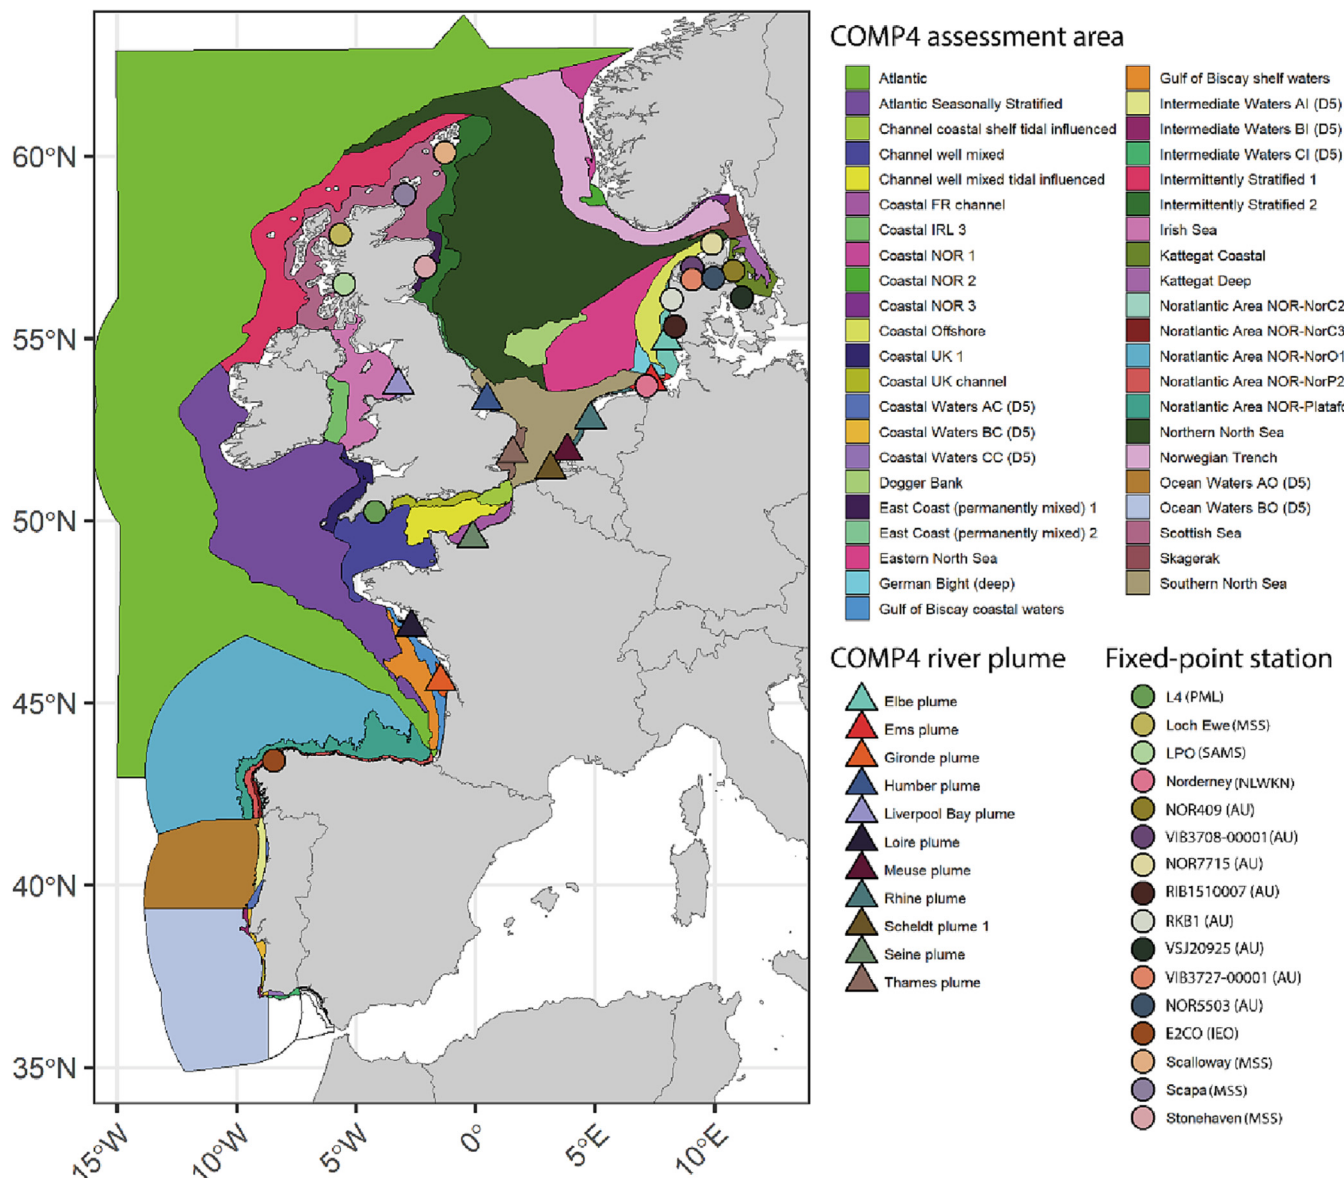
60°N
55°N
50°N
45°N
40°N
35°N
15°W
10°W
5°W
0°
5°E
10°E

COMP4 assessment area

Atlantic
Atlantic Seasonally Stratified
Channel coastal shelf tidal influenced
Channel well mixed
Channel well mixed tidal influenced
Coastal FR channel
Coastal IRL 3
Coastal NOR 1
Coastal NOR 2
Coastal NOR 3
Coastal Offshore
Coastal UK 1
Coastal UK channel
Coastal Waters AC (D5)
Coastal Waters BC (D5)
Coastal Waters CC (D5)
Dogger Bank
East Coast (permanently mixed) 1
East Coast (permanently mixed) 2
Eastern North Sea
German Bight (deep)
Gulf of Biscay coastal waters

Gulf of Biscay shelf waters
Intermediate Waters AI (D5)
Intermediate Waters BI (D5)
Intermediate Waters CI (D5)
Intermittently Stratified 1
Intermittently Stratified 2
Irish Sea
Kattegat Coastal
Kattegat Deep
Noratlantic Area NOR-NorC2
Noratlantic Area NOR-NorC3
Noratlantic Area NOR-NorO1
Noratlantic Area NOR-NorP2
Noratlantic Area NOR-Platafo
Northern North Sea
Norwegian Trench
Ocean Waters AO (D5)
Ocean Waters BO (D5)
Scottish Sea
Skagerak
Southern North Sea

COMP4 river plume

Elbe plume
Ems plume
Gironde plume
Humber plume
Liverpool Bay plume
Loire plume
Meuse plume
Rhine plume
Scheldt plume 1
Seine plume
Thames plume

Fixed-point station

L4 (PML)
Loch Ewe (MSS)
LPO (SAMS)
Norderney (NLWKN)
NOR409 (AU)
VIB3708-00001 (AU)
NOR7715 (AU)
RIB1510007 (AU)
RKB1 (AU)
VSJ20925 (AU)
VIB3727-00001 (AU)
NOR5503 (AU)
E2CO (IEO)
Scalloway (MSS)
Scapa (MSS)
Stonehaven (MSS)